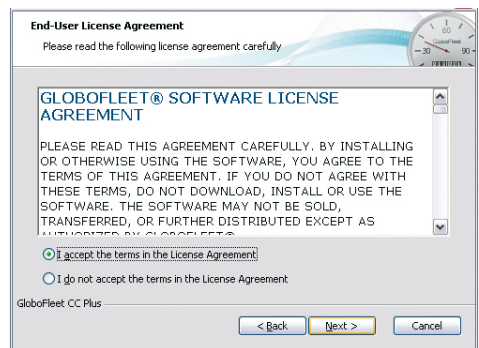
End-User License Agreement

Please read the following license agreement carefully

60
30
90

GLOBOFLEET® SOFTWARE LICENSE AGREEMENT

PLEASE READ THIS AGREEMENT CAREFULLY. BY INSTALLING OR OTHERWISE USING THE SOFTWARE, YOU AGREE TO THE TERMS OF THIS AGREEMENT. IF YOU DO NOT AGREE WITH THESE TERMS, DO NOT DOWNLOAD, INSTALL OR USE THE SOFTWARE. THE SOFTWARE MAY NOT BE SOLD, TRANSFERRED, OR FURTHER DISTRIBUTED EXCEPT AS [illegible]

I accept the terms in the License Agreement

I do not accept the terms in the License Agreement

GloboFleet CC Plus

< Back

Next >

Cancel